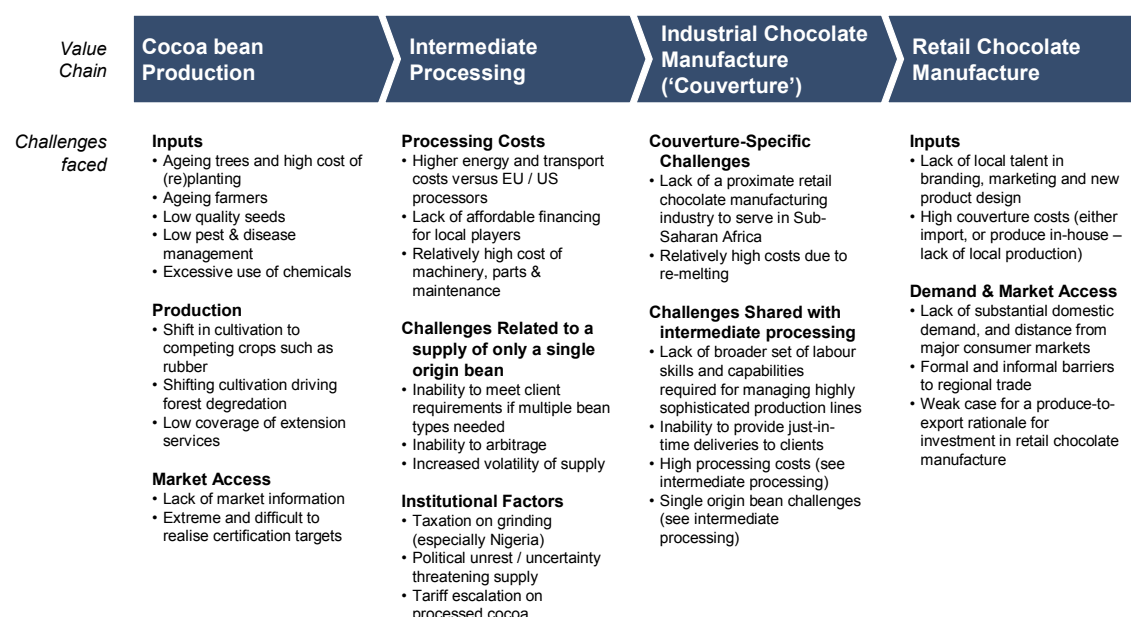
Value Chain

Cocoa bean Production

Intermediate Processing

Industrial Chocolate Manufacture ('Couverture')

Retail Chocolate Manufacture

Challenges faced

Inputs
• Ageing trees and high cost of (re)planting
• Ageing farmers
• Low quality seeds
• Low pest & disease management
• Excessive use of chemicals

Production
• Shift in cultivation to competing crops such as rubber
• Shifting cultivation driving forest degredation
• Low coverage of extension services

Market Access
• Lack of market information
• Extreme and difficult to realise certification targets

Processing Costs
• Higher energy and transport costs versus EU / US processors
• Lack of affordable financing for local players
• Relatively high cost of machinery, parts & maintenance

Challenges Related to a supply of only a single origin bean
• Inability to meet client requirements if multiple bean types needed
• Inability to arbitrage
• Increased volatility of supply

Institutional Factors
• Taxation on grinding (especially Nigeria)
• Political unrest / uncertainty threatening supply
• Tariff escalation on processed cocoa

Couverture-Specific Challenges
• Lack of a proximate retail chocolate manufacturing industry to serve in Sub-Saharan Africa
• Relatively high costs due to re-melting

Challenges Shared with intermediate processing
• Lack of broader set of labour skills and capabilities required for managing highly sophisticated production lines
• Inability to provide just-in-time deliveries to clients
• High processing costs (see intermediate processing)
• Single origin bean challenges (see intermediate processing)

Inputs
• Lack of local talent in branding, marketing and new product design
• High couverture costs (either import, or produce in-house – lack of local production)

Demand & Market Access
• Lack of substantial domestic demand, and distance from major consumer markets
• Formal and informal barriers to regional trade
• Weak case for a produce-to-export rationale for investment in retail chocolate manufacture